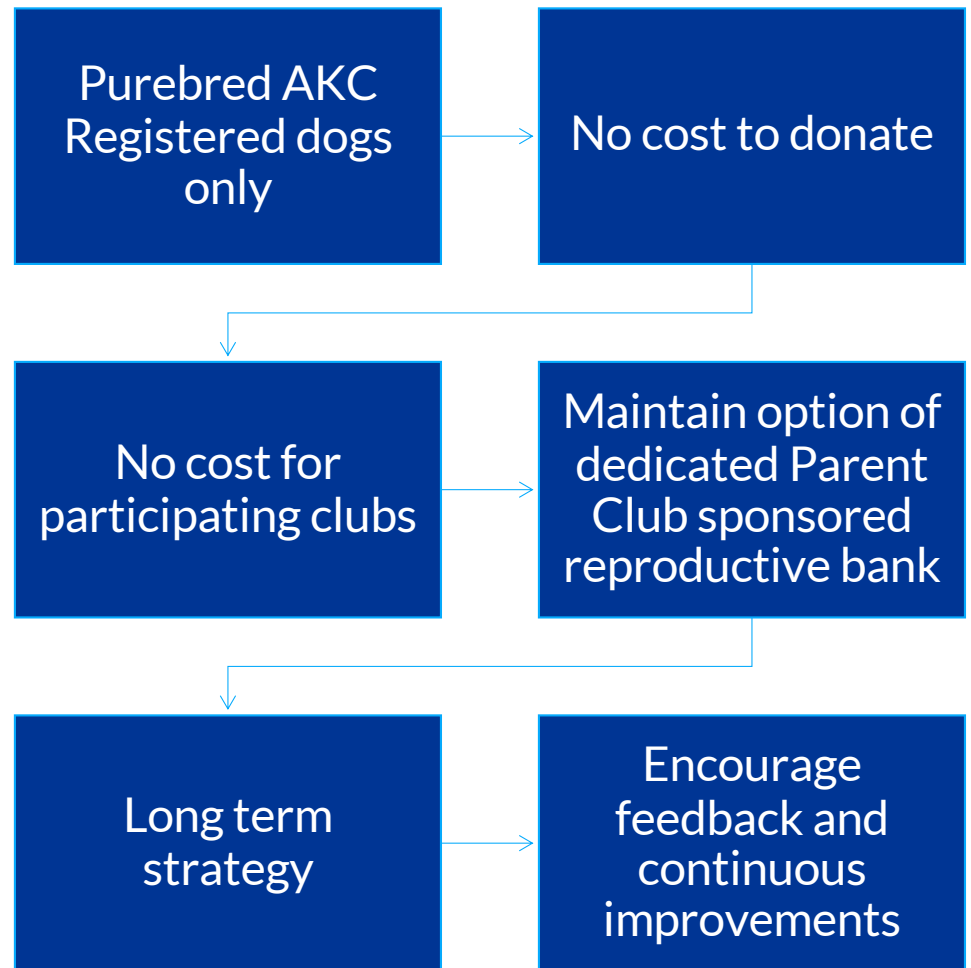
Purebred AKC Registered dogs only

No cost to donate

No cost for participating clubs

Maintain option of dedicated Parent Club sponsored reproductive bank

Long term strategy

Encourage feedback and continuous improvements